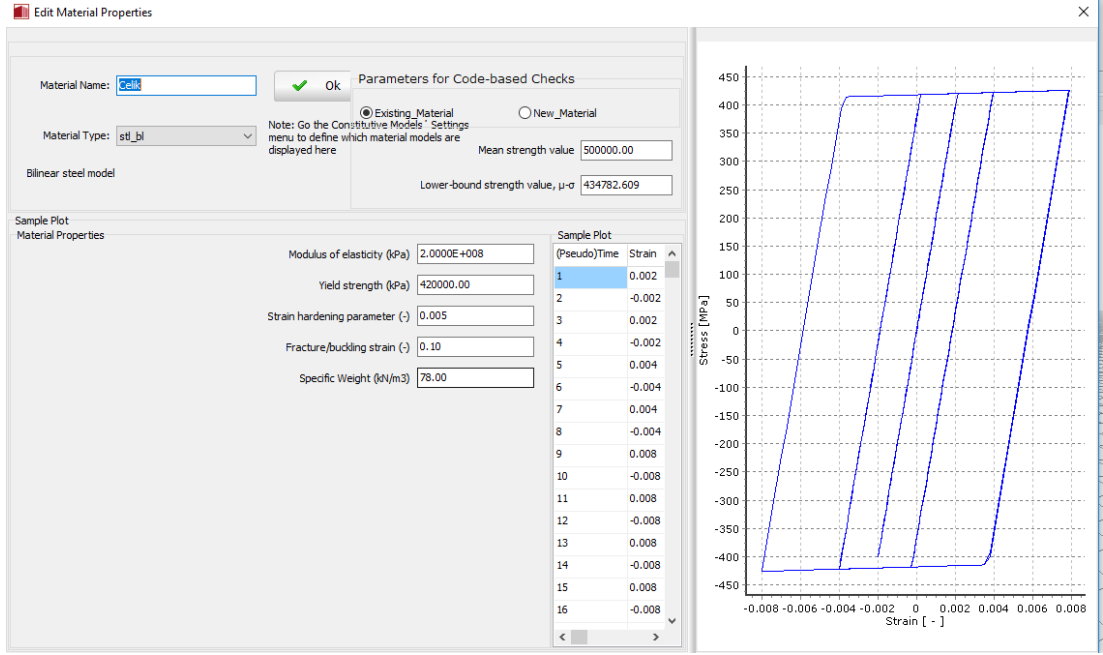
Edit Material Properties

Material Name: Celik

Ok

Material Type: stl_bl

Bilinear steel model

Note: Go the Constitutive Models´ Settings menu to define which material models are displayed here

Parameters for Code-based Checks

Existing_Material
New_Material

Mean strength value 500000.00

Lower-bound strength value, μ-σ 434782.609

Sample Plot
Material Properties

Modulus of elasticity (kPa) 2.0000E+008

Yield strength (kPa) 420000.00

Strain hardening parameter (-) 0.005

Fracture/buckling strain (-) 0.10

Specific Weight (kN/m3) 78.00

Sample Plot

| (Pseudo)Time | Strain |
|---|---|
| 1 | 0.002 |
| 2 | -0.002 |
| 3 | 0.002 |
| 4 | -0.002 |
| 5 | 0.004 |
| 6 | -0.004 |
| 7 | 0.004 |
| 8 | -0.004 |
| 9 | 0.008 |
| 10 | -0.008 |
| 11 | 0.008 |
| 12 | -0.008 |
| 13 | 0.008 |
| 14 | -0.008 |
| 15 | 0.008 |
| 16 | -0.008 |

450
400
350
300
250
200
150
100
50
0
-50
-100
-150
-200
-250
-300
-350
-400
-450

Stress [MPa]

-0.008 -0.006 -0.004 -0.002 0 0.002 0.004 0.006 0.008

Strain [ - ]